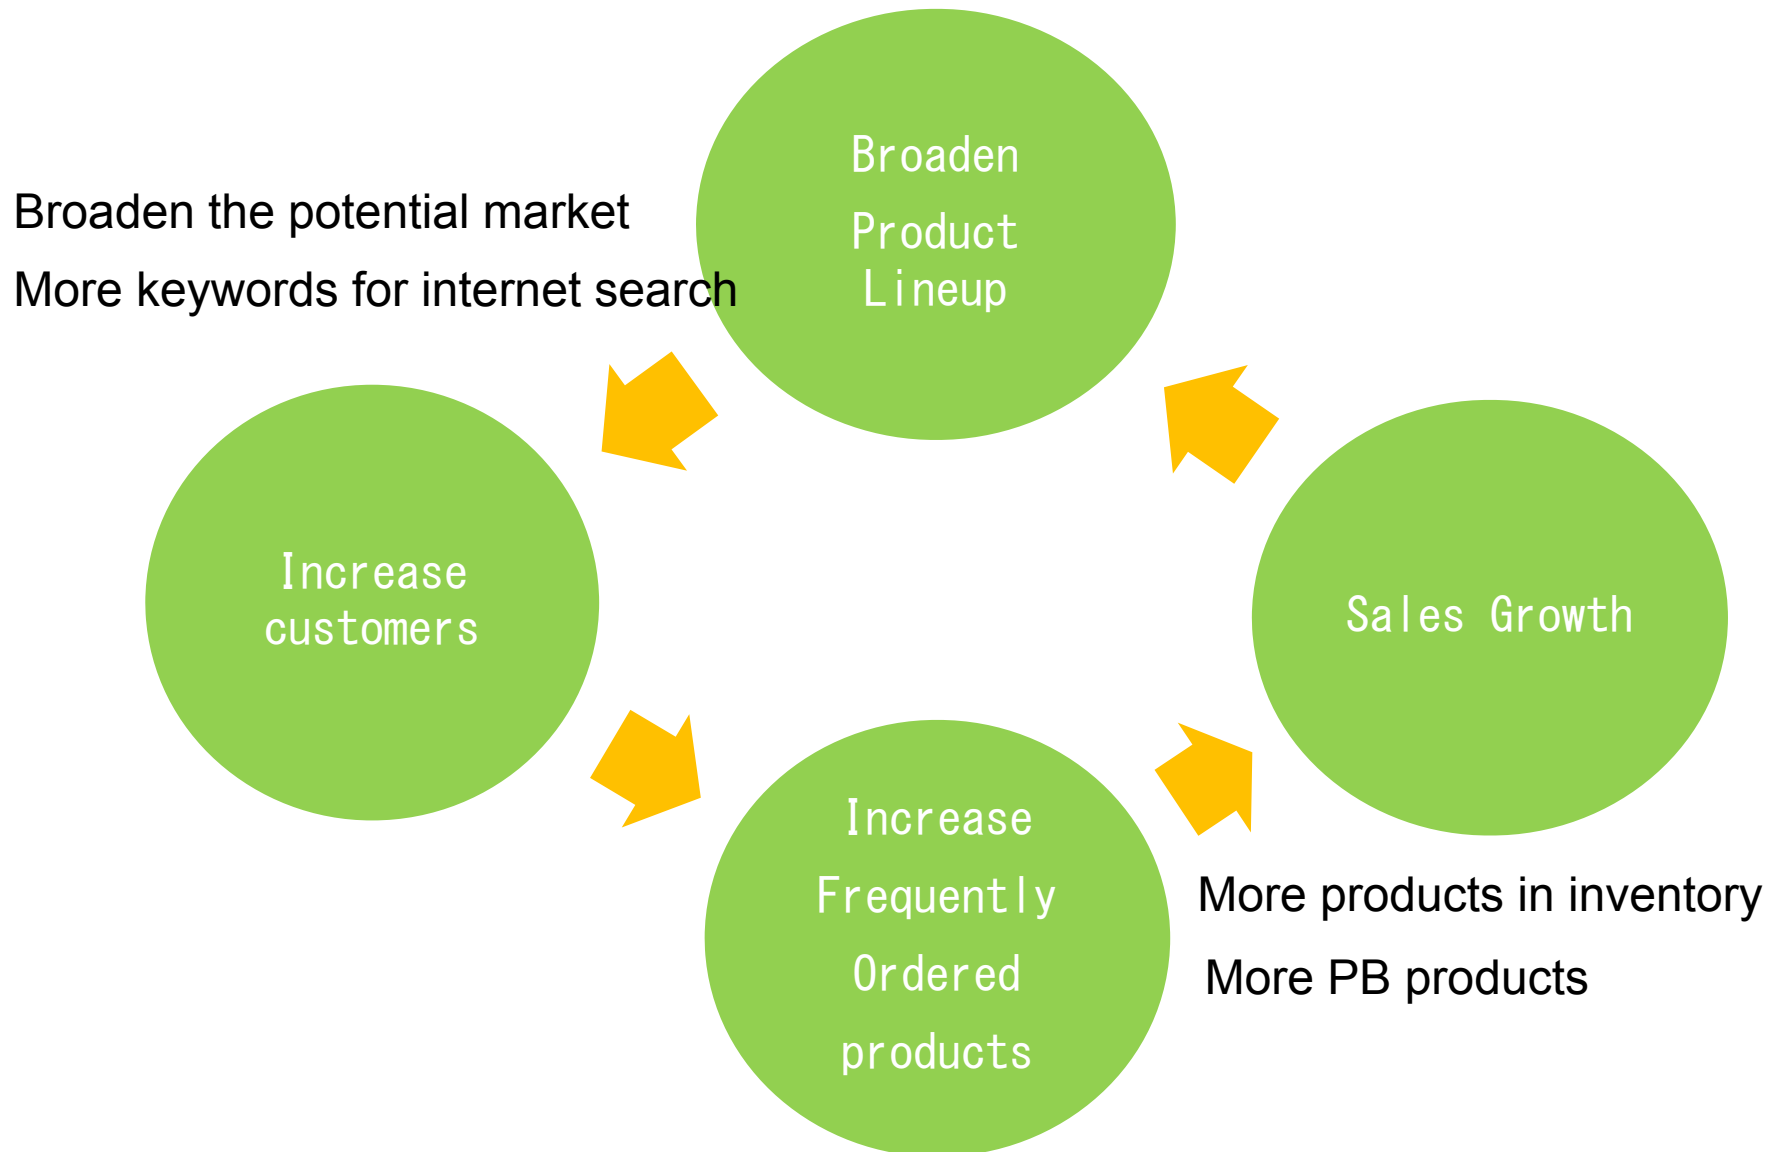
Broaden Product Lineup

Broaden the potential market

More keywords for internet search

Increase customers

Sales Growth

Increase Frequently Ordered products

More products in inventory

More PB products